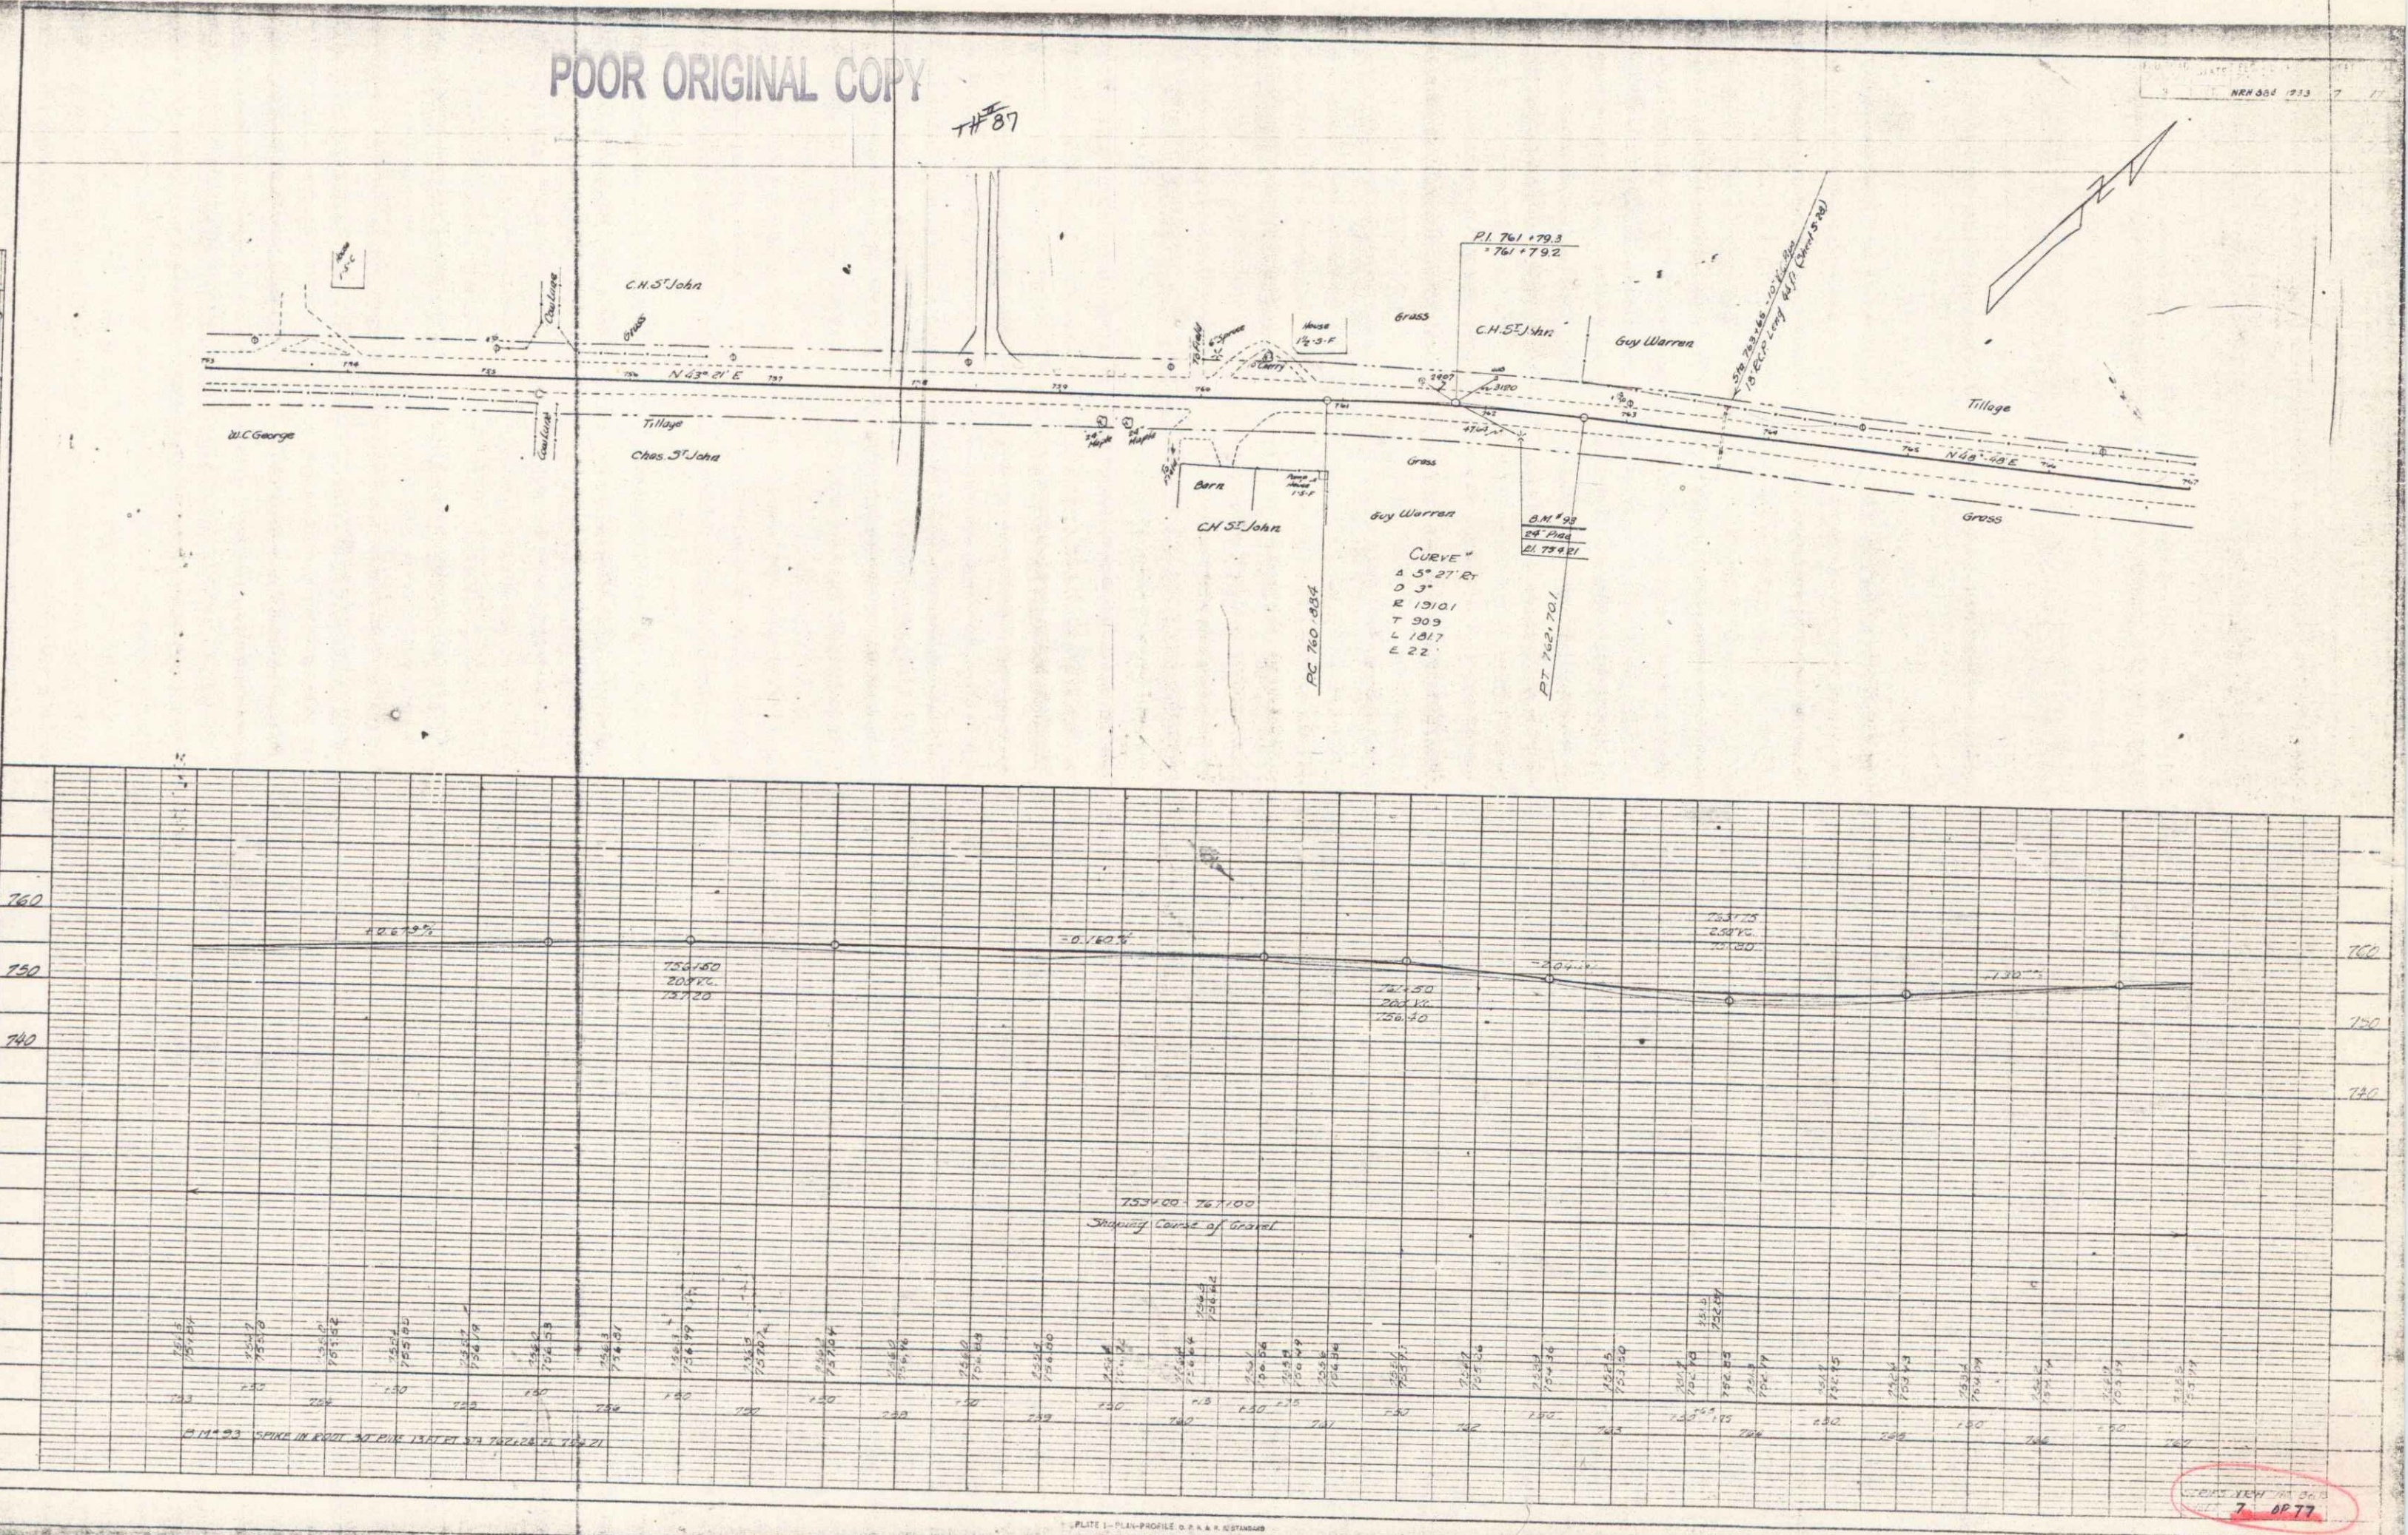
POOR ORIGINAL COPY

T.H. 87

NRH 380 1933 7 17

P.I. 761+79.3
761+79.2

C.H. St John

Grass

House

Culvert

N 43° 21' E

Tillage

W.C. George

Chas. St John

Culvert

Spruce

House
1½-S-F

Grass

C.H. St John

Guy Warren

Tillage

Sta 763+66 - 10" Cul 15 Ft Long (Sheet 5-28)

N 48° 48' E

Grass

Barn

Pump House

C.H. St John

Guy Warren

Grass

B.M. 93
24" Plaq
El. 754.21

Curve
Δ 5° 27' Rt
D 3°
R 1910.1
T 90.9
L 181.7
E 2.2

PC 760+88.4

PT 762+70.1

760
750
740

+0.67%

756+50
200 V.C.
757.20

-0.160%

761+50
200 V.C.
756.40

-2.04%

763+75
250 V.C.
753.80

+1.30%

760
750
740

753+00 - 767+00
Shaping Course of Gravel

753
+50
754
+50
755
+50
756
+50
757
+50
758
+50
759
+50
760
+50
761
+50
762
+50
763
+50
764
+50
765
+50
766
+50
767

B.M. 93 SPIKE IN ROOT 24" PINE 13 FT RT STA 762+28 EL 754.21

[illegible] NRH 380 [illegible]
7 8P 77

PLATE 1—PLAN-PROFILE